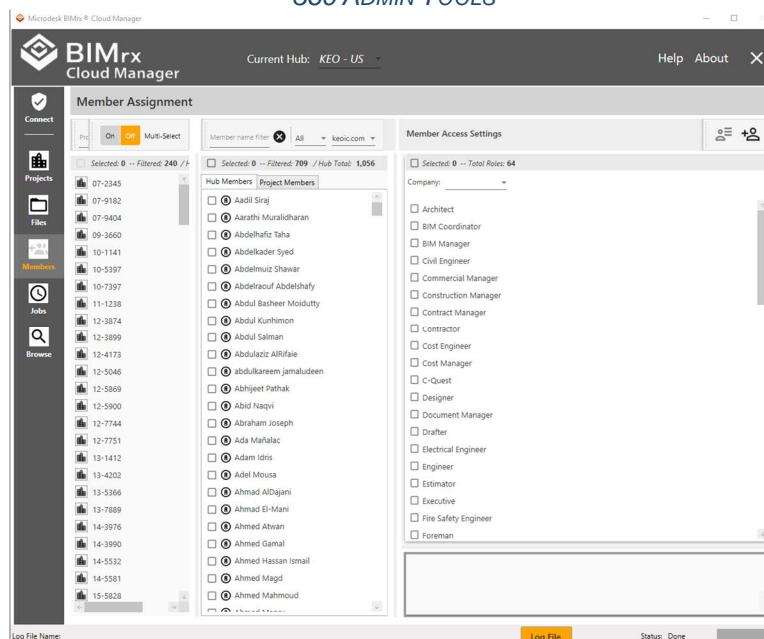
Microdesk BIMrx® Cloud Manager

300 ADMIN TOOLS

BIMrx Cloud Manager

Current Hub: KEO - US

Help About

Connect

Projects

Files

Members

Jobs

Browse

Member Assignment

Pro On Off Multi-Select

Member name filter All keoic.com

Member Access Settings

Selected: 0 -- Filtered: 240 / H

Selected: 0 -- Filtered: 709 / Hub Total: 1,056

Selected: 0 -- Total Roles: 64

Hub Members Project Members

Company:

07-2345
07-9182
07-9404
09-3660
10-1141
10-5397
10-7397
11-1238
12-3874
12-3899
12-4173
12-5046
12-5869
12-5900
12-7744
12-7751
13-1412
13-4202
13-5366
13-7889
14-3976
14-3990
14-5532
14-5581
15-5828

Aadil Siraj
Aarathi Muralidharan
Abdelhafiz Taha
Abdelkader Syed
Abdelmuiz Shawar
Abdelraouf Abdelshafy
Abdul Basheer Moidutty
Abdul Kunhimon
Abdul Salman
Abdulaziz AlRifaie
abdulkareem jamaludeen
Abhijeet Pathak
Abid Naqvi
Abraham Joseph
Ada Mañalac
Adam Idris
Adel Mousa
Ahmad AlDajani
Ahmad El-Mani
Ahmed Atwan
Ahmed Gamal
Ahmed Hassan Ismail
Ahmed Magd
Ahmed Mahmoud
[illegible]

Architect
BIM Coordinator
BIM Manager
Civil Engineer
Commercial Manager
Construction Manager
Contract Manager
Contractor
Cost Engineer
Cost Manager
C-Quest
Designer
Document Manager
Drafter
Electrical Engineer
Engineer
Estimator
Executive
Fire Safety Engineer
Foreman

Log File Name:

Log File

Status: Done